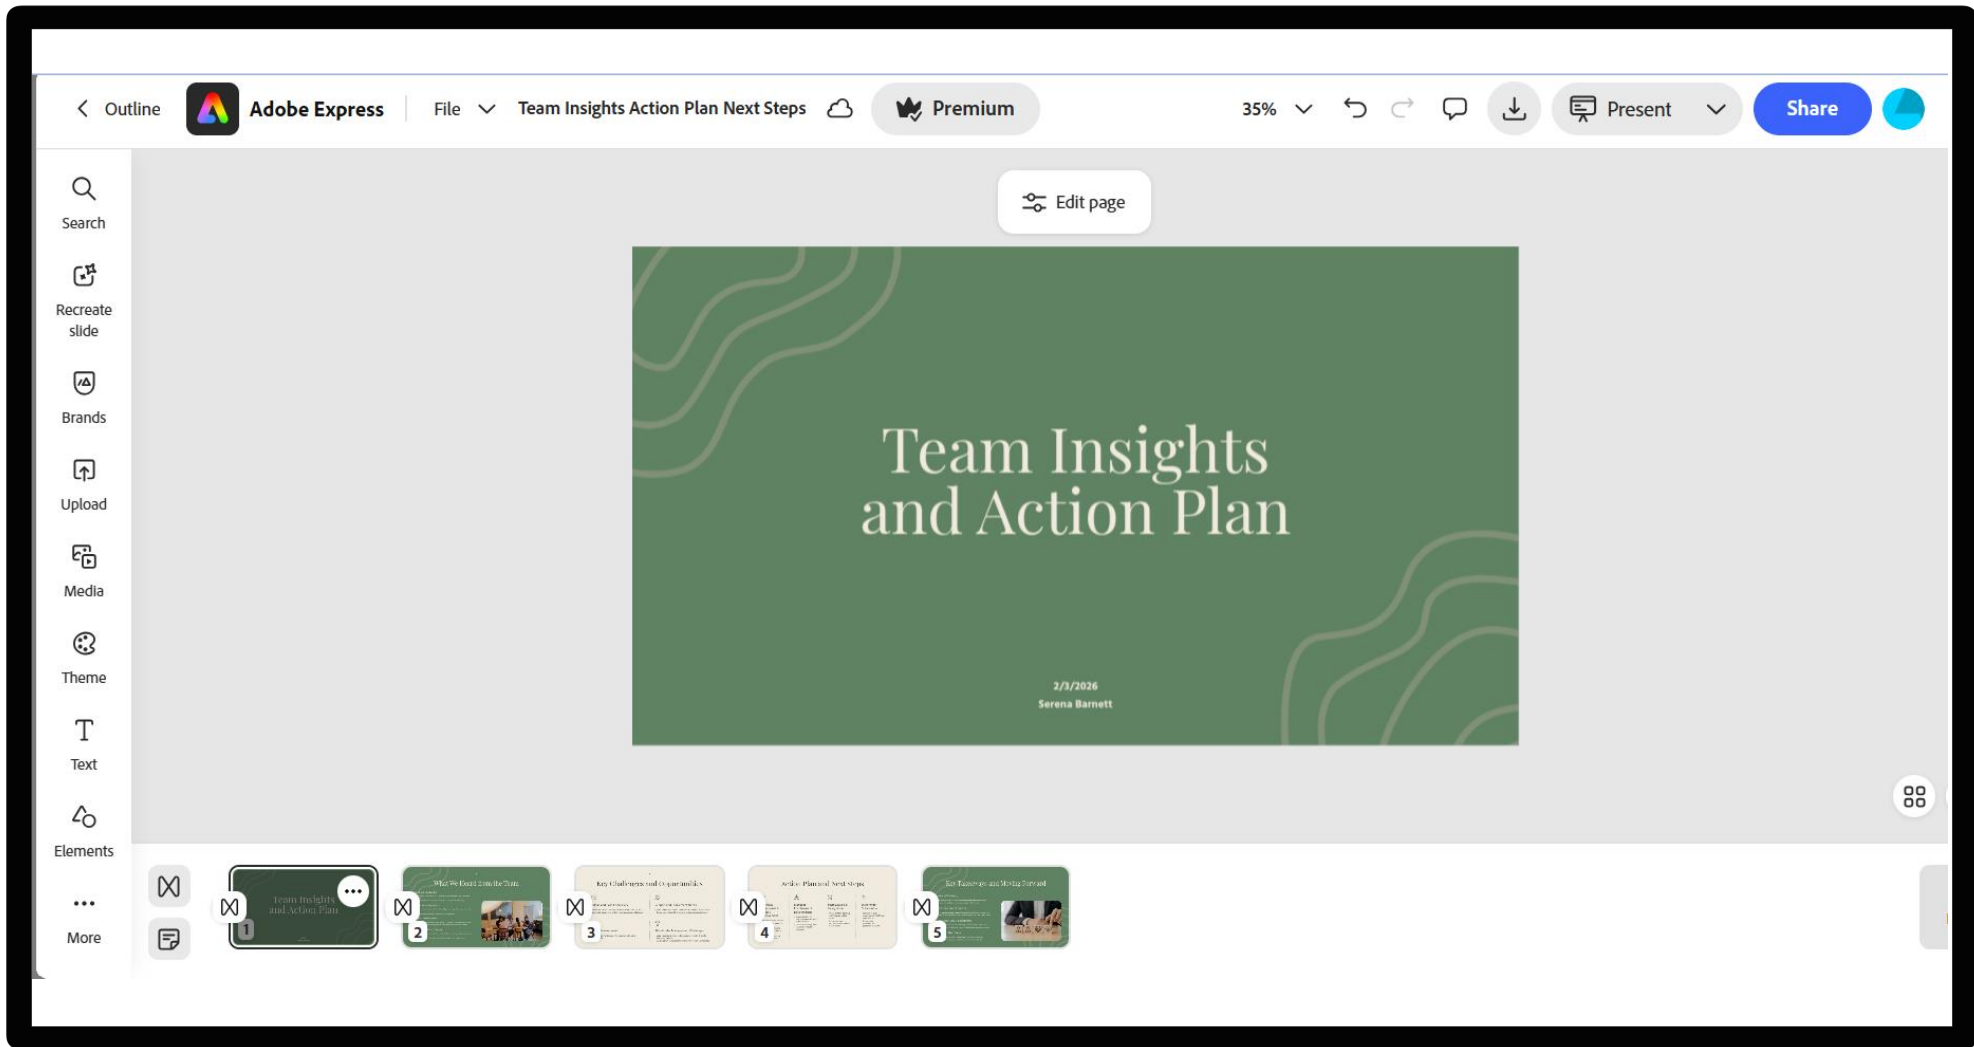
Outline Adobe Express File Team Insights Action Plan Next Steps Premium 35% Present Share

Search
Recreate slide
Brands
Upload
Media
Theme
Text
Elements
More

Edit page

Team Insights and Action Plan

2/3/2026
Serena Barnett

1 2 3 4 5